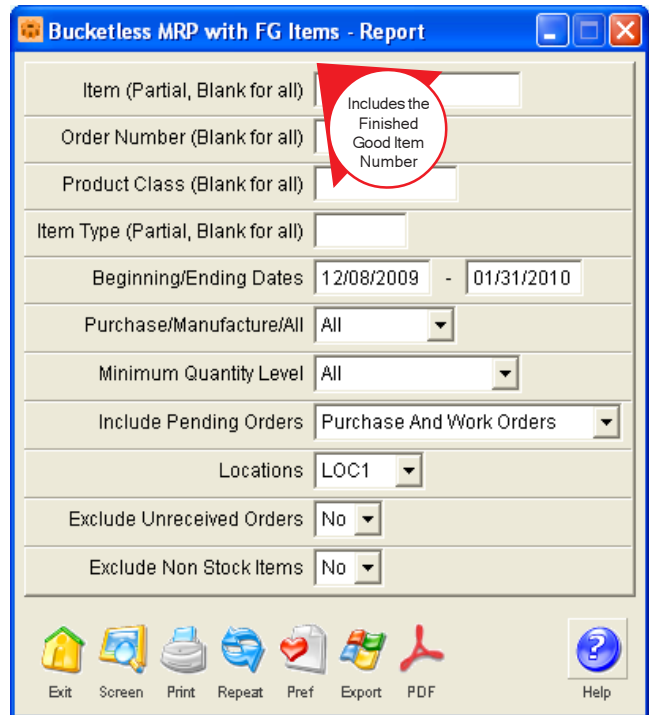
Bucketless MRP with FG Items - Report

Item (Partial, Blank for all)

Includes the Finished Good Item Number

Order Number (Blank for all)

Product Class (Blank for all)

Item Type (Partial, Blank for all)

Beginning/Ending Dates 12/08/2009 - 01/31/2010

Purchase/Manufacture/All All

Minimum Quantity Level All

Include Pending Orders Purchase And Work Orders

Locations LOC1

Exclude Unreceived Orders No

Exclude Non Stock Items No

Exit Screen Print Repeat Pref Export PDF Help